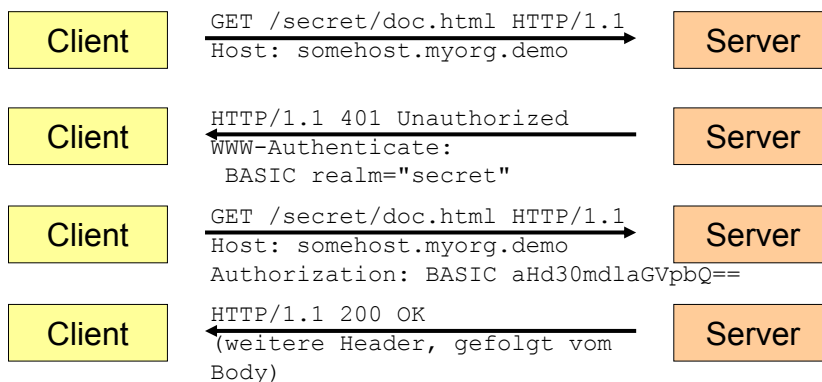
Client

GET /secret/doc.html HTTP/1.1
Host: somehost.myorg.demo

Server

Client

HTTP/1.1 401 Unauthorized
WWW-Authenticate:
BASIC realm="secret"

Server

Client

GET /secret/doc.html HTTP/1.1
Host: somehost.myorg.demo
Authorization: BASIC aHd30mdlaGVpbQ==

Server

Client

HTTP/1.1 200 OK
(weitere Header, gefolgt vom Body)

Server